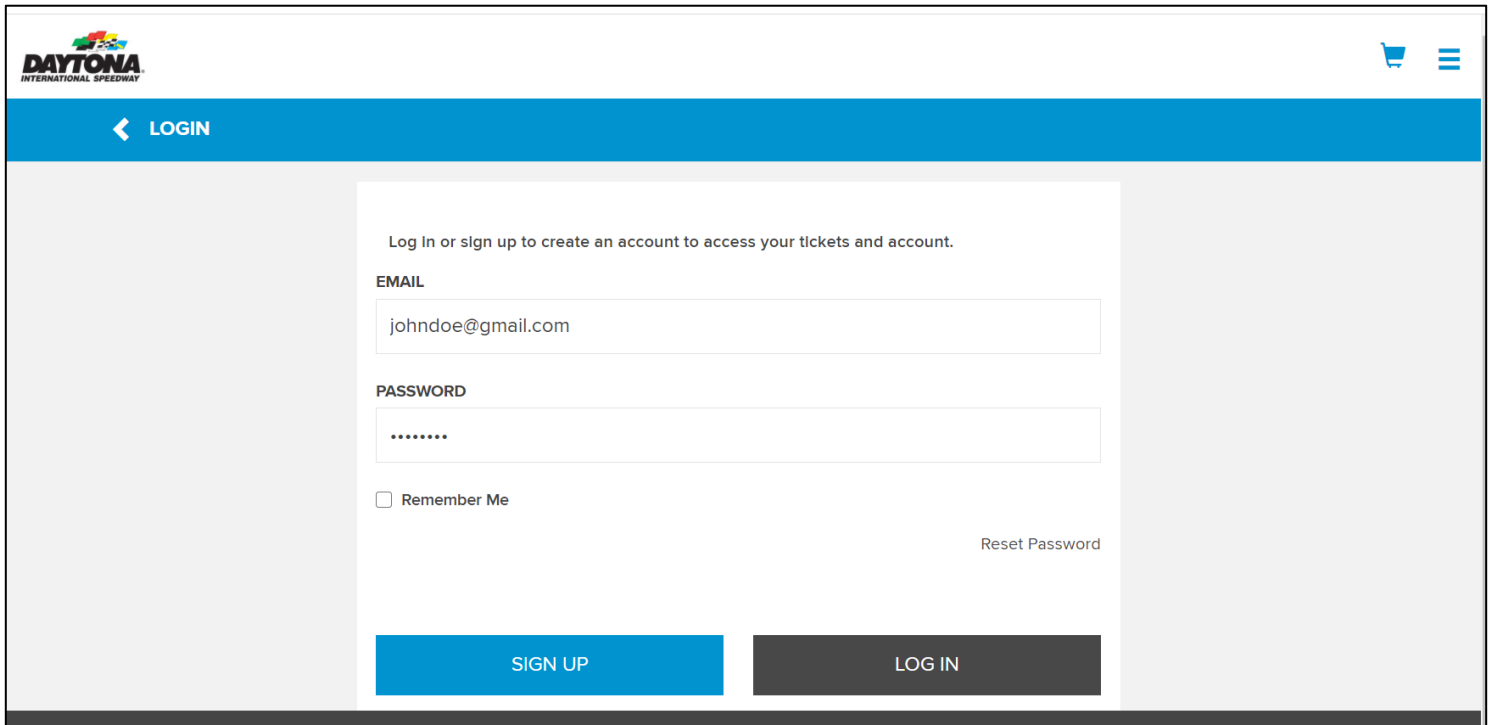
DAYTONA
INTERNATIONAL SPEEDWAY

LOGIN

Log in or sign up to create an account to access your tickets and account.

EMAIL

johndoe@gmail.com

PASSWORD

••••••••

Remember Me

Reset Password

SIGN UP

LOG IN